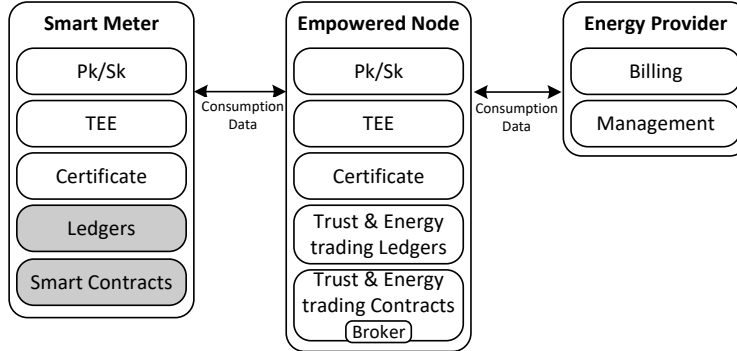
Smart Meter

Pk/Sk

TEE

Certificate

Ledgers

Smart Contracts

Consumption Data

Empowered Node

Pk/Sk

TEE

Certificate

Trust & Energy trading Ledgers

Trust & Energy trading Contracts

Broker

Consumption Data

Energy Provider

Billing

Management